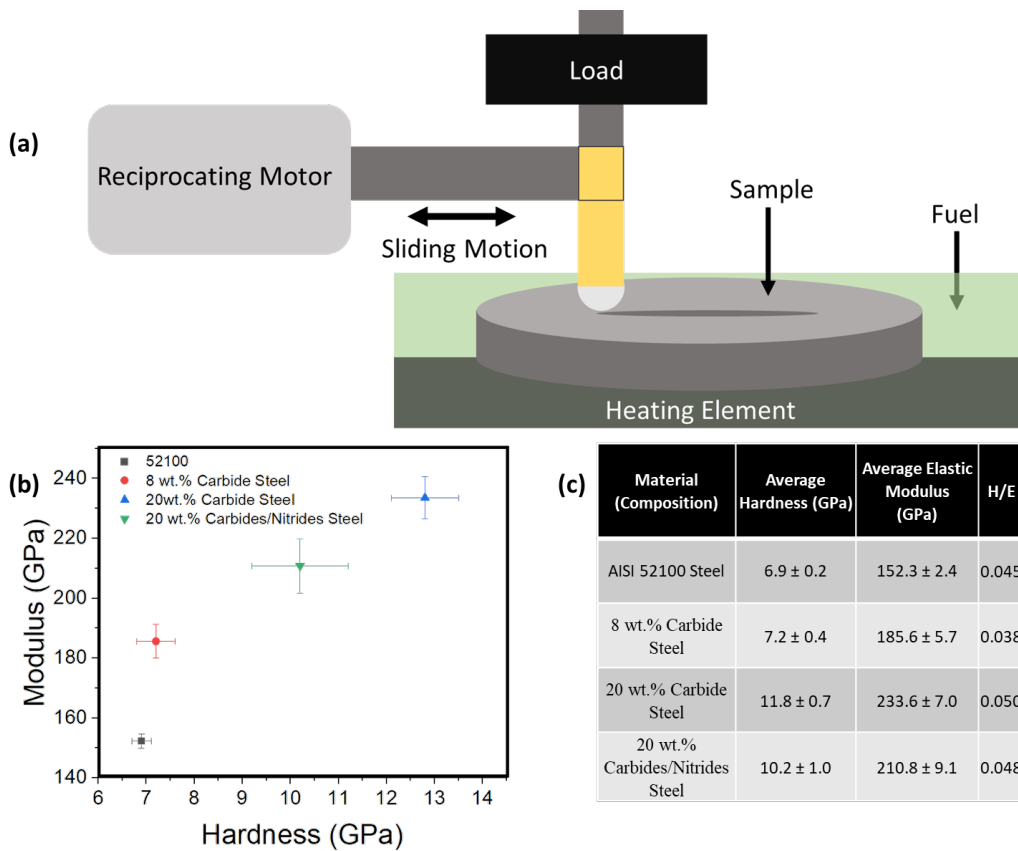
(a)

Load

Reciprocating Motor

Sliding Motion

Sample

Fuel

Heating Element

(b)

52100
8 wt.% Carbide Steel
20wt.% Carbide Steel
20 wt.% Carbides/Nitrides Steel

Modulus (GPa)

240
220
200
180
160
140

6 7 8 9 10 11 12 13 14

Hardness (GPa)

(c)

| Material (Composition) | Average Hardness (GPa) | Average Elastic Modulus (GPa) | H/E |
|---|---|---|---|
| AISI 52100 Steel | 6.9 ± 0.2 | 152.3 ± 2.4 | 0.045 |
| 8 wt.% Carbide Steel | 7.2 ± 0.4 | 185.6 ± 5.7 | 0.038 |
| 20 wt.% Carbide Steel | 11.8 ± 0.7 | 233.6 ± 7.0 | 0.050 |
| 20 wt.% Carbides/Nitrides Steel | 10.2 ± 1.0 | 210.8 ± 9.1 | 0.048 |